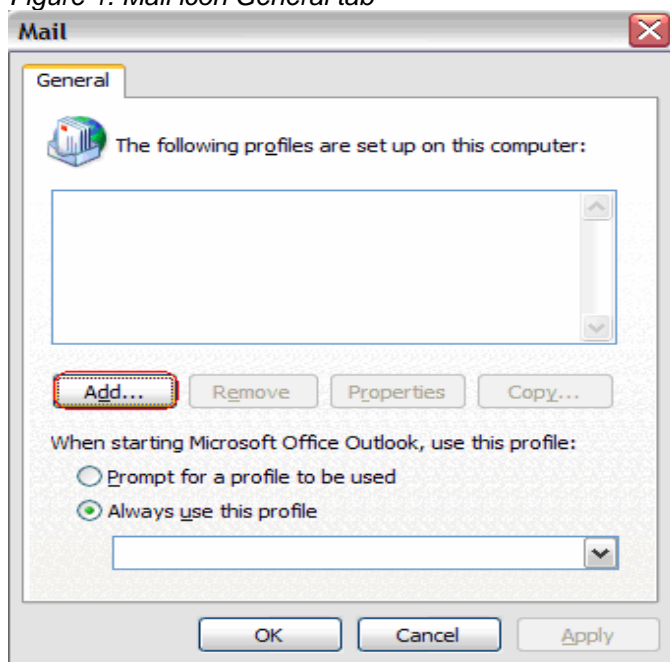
Figure 1: Mail Icon General tab

Mail

General

The following profiles are set up on this computer:

Add... Remove Properties Copy...

When starting Microsoft Office Outlook, use this profile:

Prompt for a profile to be used

Always use this profile

OK Cancel Apply